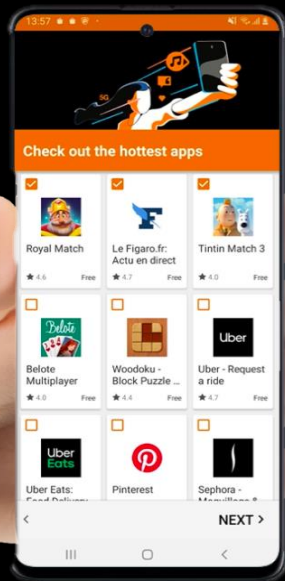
13:57

5G

Check out the hottest apps

Royal Match
★ 4.6 Free

Le Figaro.fr: Actu en direct
★ 4.7 Free

Tintin Match 3
★ 4.0 Free

Belote
Belote Multiplayer
★ 4.0 Free

Woodoku - Block Puzzle ...
★ 4.4 Free

Uber
Uber - Request a ride
★ 4.7 Free

Uber Eats
Uber Eats: Food Delivery

Pinterest

Sephora - Maquillage &

<

NEXT >